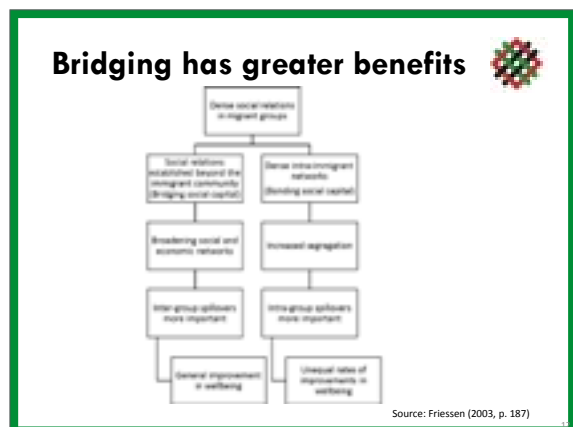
Bridging has greater benefits

Dense social relations in migrant groups

Social relations established beyond the immigrant community (bridging social capital)

Dense intra-immigrant networks (bonding social capital)

Broadening social and economic networks

Increased segregation

Inter-group spillovers more important

Intra-group spillovers more important

General improvement in wellbeing

Unequal rates of improvements in wellbeing

Source: Friessen (2003, p. 187)

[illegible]